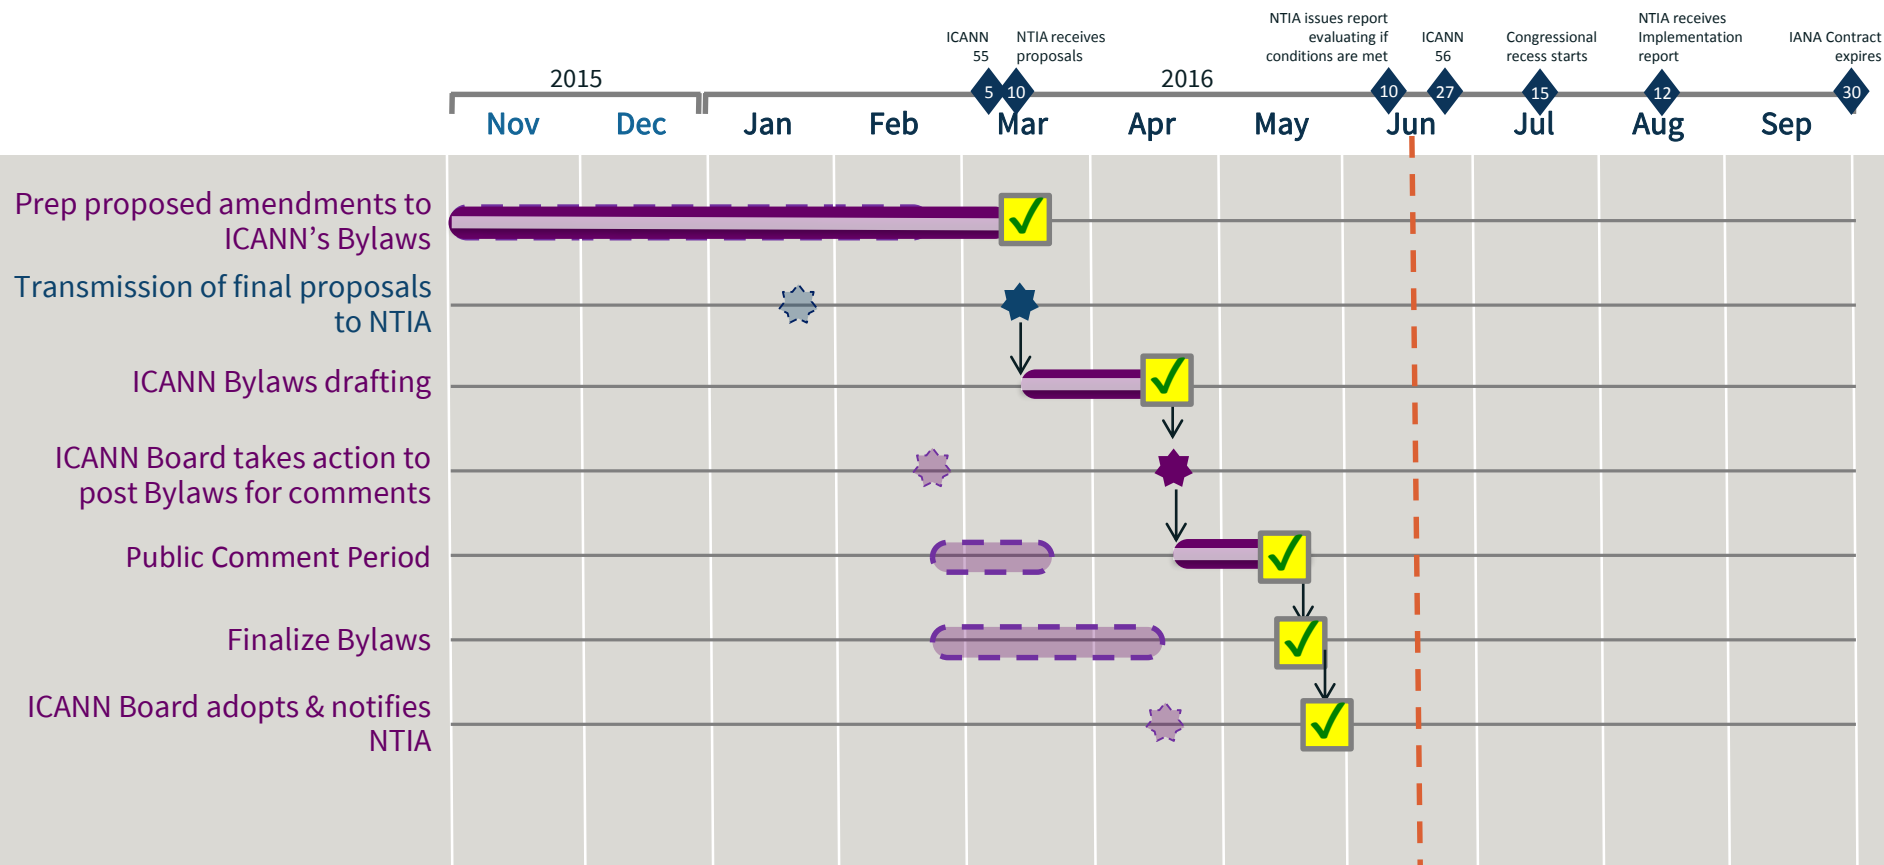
ICANN 55

NTIA receives proposals

NTIA issues report evaluating if conditions are met

ICANN 56

Congressional recess starts

NTIA receives Implementation report

IANA Contract expires

2015

2016

5 10 10 27 15 12 30

Nov Dec Jan Feb Mar Apr May Jun Jul Aug Sep

Prep proposed amendments to ICANN’s Bylaws

Transmission of final proposals to NTIA

ICANN Bylaws drafting

ICANN Board takes action to post Bylaws for comments

Public Comment Period

Finalize Bylaws

ICANN Board adopts & notifies NTIA